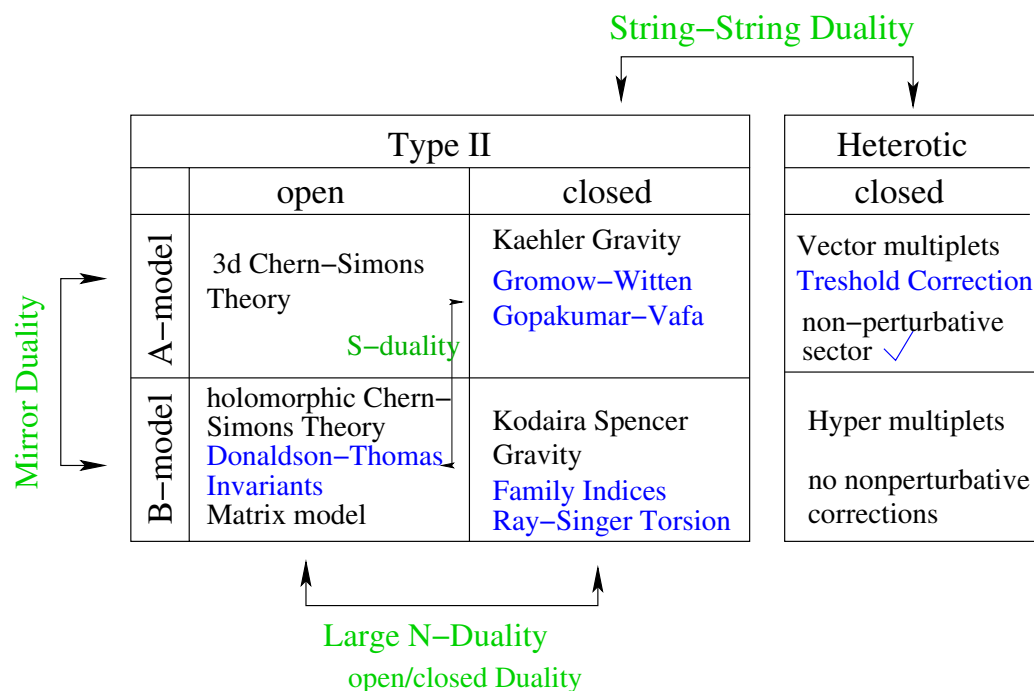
String−String Duality

| | Type II | |
|---|---|---|
| | open | closed |
| A−model | 3d Chern−Simons Theory | Kaehler Gravity Gromow−Witten Gopakumar−Vafa |
| B−model | holomorphic Chern−Simons Theory Donaldson−Thomas Invariants Matrix model | Kodaira Spencer Gravity Family Indices Ray−Singer Torsion |

S−duality

| Heterotic |
|---|
| closed |
| Vector multiplets Treshold Correction non−perturbative sector |
| Hyper multiplets no nonperturbative corrections |

Mirror Duality

Large N−Duality
open/closed Duality